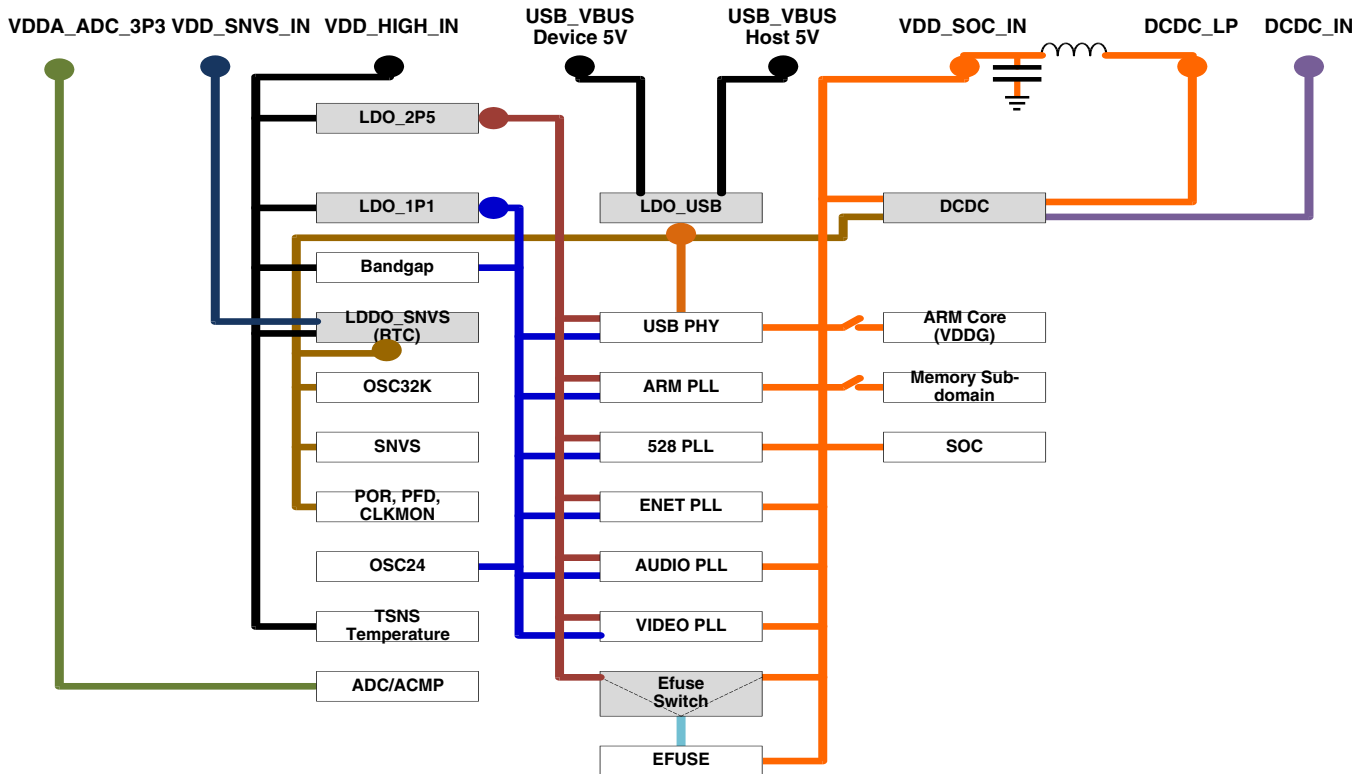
VDDA_ADC_3P3 VDD_SNVS_IN VDD_HIGH_IN USB_VBUS Device 5V USB_VBUS Host 5V VDD_SOC_IN DCDC_LP DCDC_IN

LDO_2P5

LDO_1P1

LDO_USB

DCDC

Bandgap

LDDO_SNVS (RTC)

USB PHY

ARM Core (VDDG)

OSC32K

ARM PLL

Memory Sub-domain

SNVS

528 PLL

SOC

POR, PFD, CLKMON

ENET PLL

OSC24

AUDIO PLL

TSNS Temperature

VIDEO PLL

ADC/ACMP

Efuse Switch

EFUSE